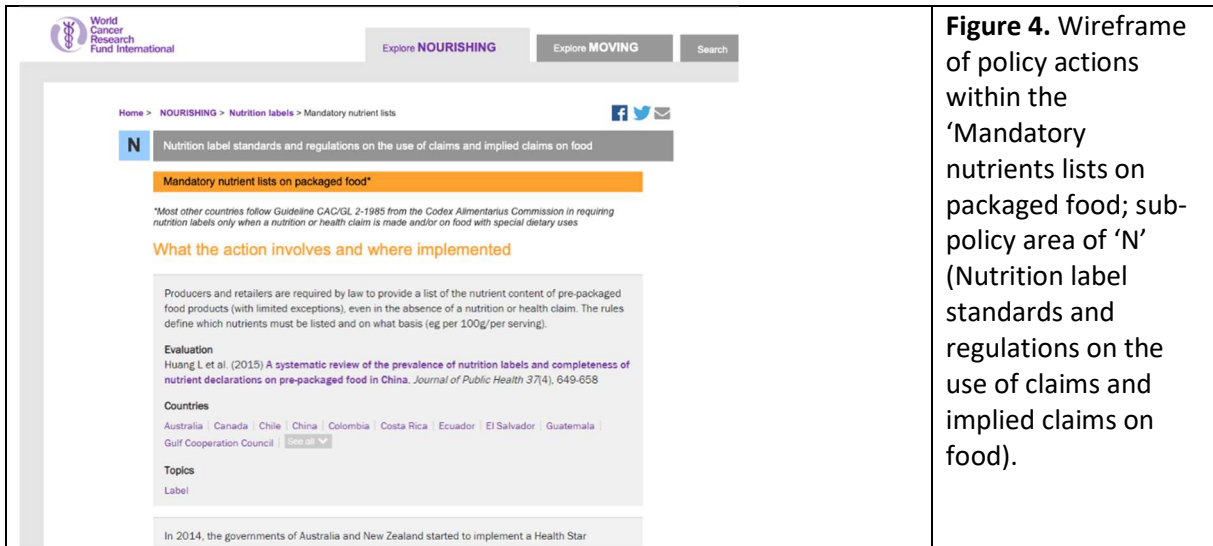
World Cancer Research Fund International

Explore NOURISHING

Explore MOVING

Search

Home > NOURISHING > Nutrition labels > Mandatory nutrient lists

N

Nutrition label standards and regulations on the use of claims and implied claims on food

Mandatory nutrient lists on packaged food*

*Most other countries follow Guideline CAC/GL 2-1985 from the Codex Alimentarius Commission in requiring nutrition labels only when a nutrition or health claim is made and/or on food with special dietary uses

What the action involves and where implemented

Producers and retailers are required by law to provide a list of the nutrient content of pre-packaged food products (with limited exceptions), even in the absence of a nutrition or health claim. The rules define which nutrients must be listed and on what basis (eg per 100g/per serving).

Evaluation
Huang L et al. (2015) A systematic review of the prevalence of nutrition labels and completeness of nutrient declarations on pre-packaged food in China. Journal of Public Health 37(4), 649-658

Countries
Australia | Canada | Chile | China | Colombia | Costa Rica | Ecuador | El Salvador | Guatemala | Gulf Cooperation Council | See all

Topics
Label

In 2014, the governments of Australia and New Zealand started to implement a Health Star

**Figure 4.** Wireframe of policy actions within the 'Mandatory nutrients lists on packaged food; sub-policy area of 'N' (Nutrition label standards and regulations on the use of claims and implied claims on food).